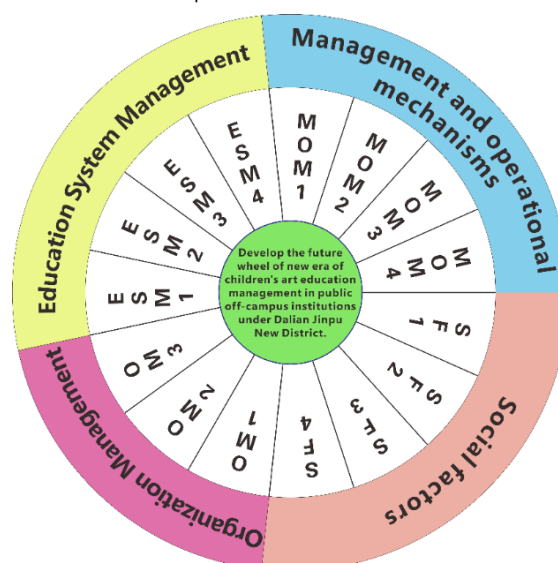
Education System Management

Management and operational mechanisms

Social factors

Organization Management

ESM1

ESM2

ESM3

ESM4

MOM1

MOM2

MOM3

MOF4

SF1

SF2

SF3

SF4

OM1

OM2

OM3

Develop the future wheel of new era of children's art education management in public off-campus institutions under Dalian Jinpu New District.